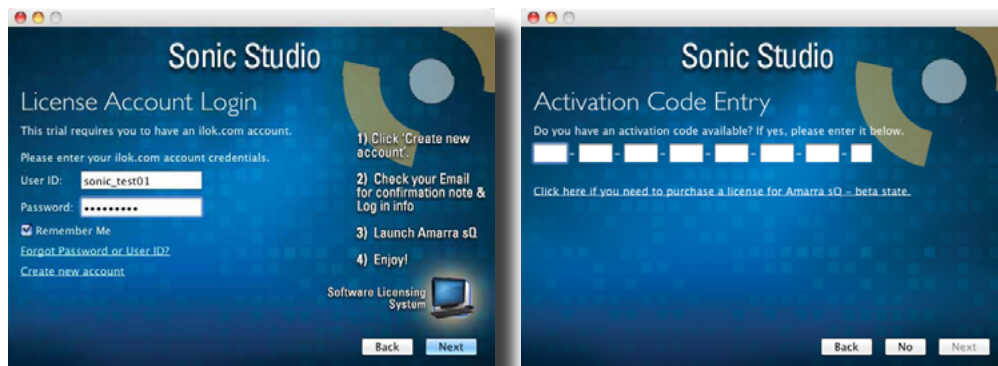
Sonic Studio

License Account Login

This trial requires you to have an ilok.com account.

Please enter your ilok.com account credentials.

User ID: sonic_test01

Password: •••••••••

Remember Me

Forgot Password or User ID?

Create new account

1) Click 'Create new account'.

2) Check your Email for confirmation note & Log in info

3) Launch Amarra sQ

4) Enjoy!

Software Licensing System

Back Next

Sonic Studio

Activation Code Entry

Do you have an activation code available? If yes, please enter it below.

Click here if you need to purchase a license for Amarra sQ - beta state.

Back No Next